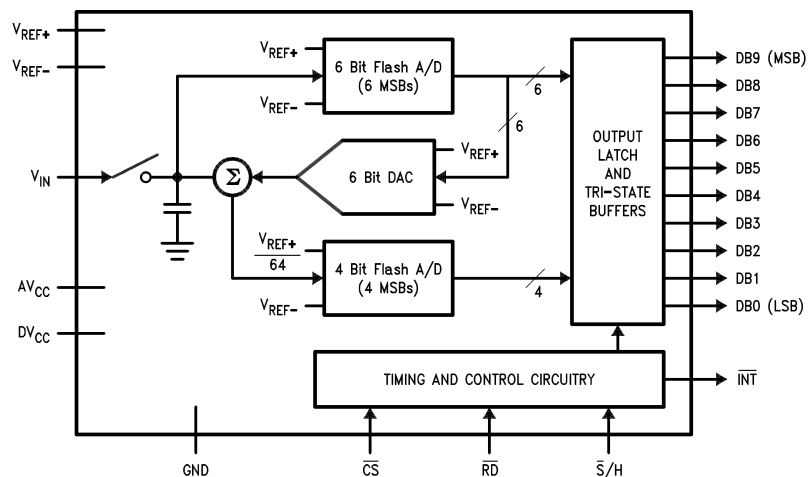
$V_{REF+}$

$V_{REF-}$

$V_{IN}$

$AV_{CC}$

$DV_{CC}$

$V_{REF+}$

6 Bit Flash A/D (6 MSBs)

$V_{REF-}$

6

6

$V_{REF+}$

$\Sigma$

6 Bit DAC

$V_{REF-}$

$\frac{V_{REF+}}{64}$

4 Bit Flash A/D (4 MSBs)

$V_{REF-}$

4

OUTPUT LATCH AND TRI-STATE BUFFERS

DB9 (MSB)

DB8

DB7

DB6

DB5

DB4

DB3

DB2

DB1

DB0 (LSB)

TIMING AND CONTROL CIRCUITRY

$\overline{INT}$

GND

$\overline{CS}$

$\overline{RD}$

$\overline{S}/H$